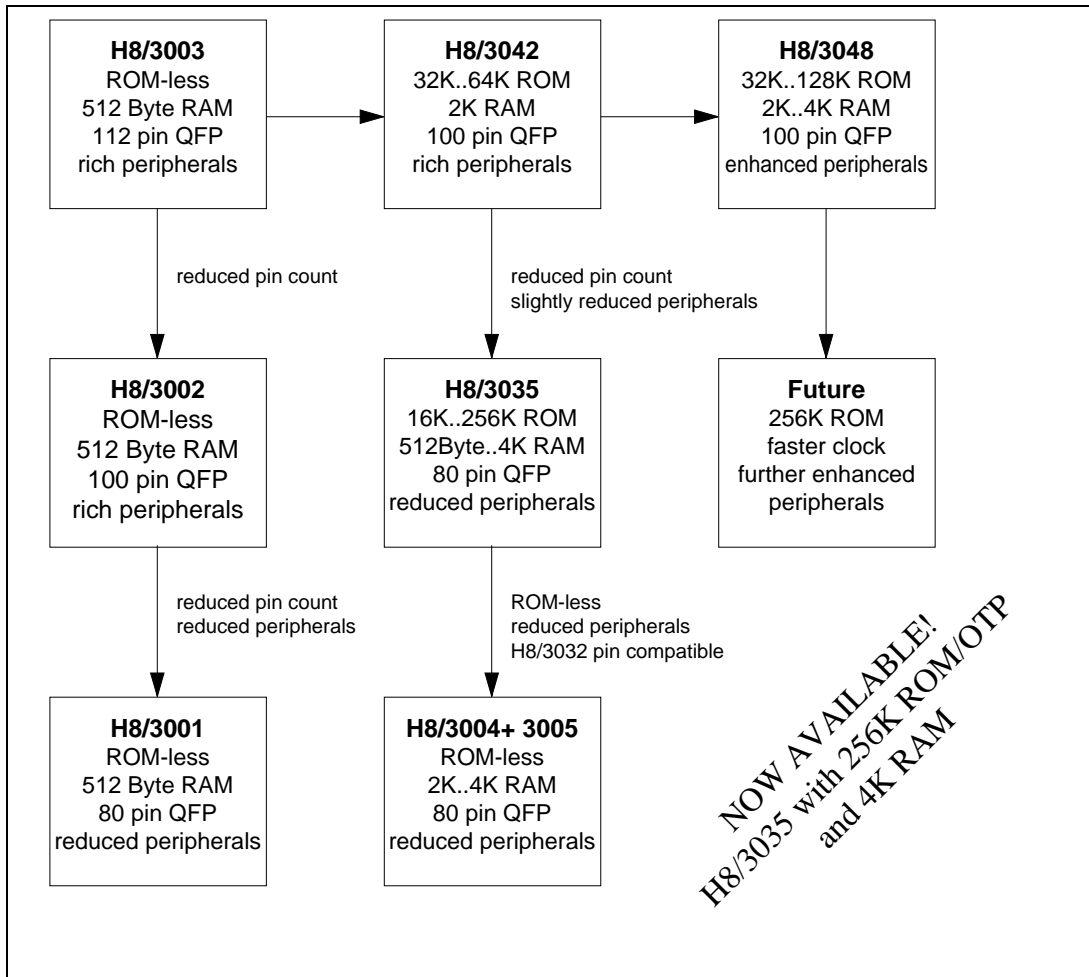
**H8/3003**
ROM-less
512 Byte RAM
112 pin QFP
rich peripherals

**H8/3042**
32K..64K ROM
2K RAM
100 pin QFP
rich peripherals

**H8/3048**
32K..128K ROM
2K..4K RAM
100 pin QFP
enhanced peripherals

reduced pin count

reduced pin count
slightly reduced peripherals

**H8/3002**
ROM-less
512 Byte RAM
100 pin QFP
rich peripherals

**H8/3035**
16K..256K ROM
512Byte..4K RAM
80 pin QFP
reduced peripherals

**Future**
256K ROM
faster clock
further enhanced peripherals

reduced pin count
reduced peripherals

ROM-less
reduced peripherals
H8/3032 pin compatible

**H8/3001**
ROM-less
512 Byte RAM
80 pin QFP
reduced peripherals

**H8/3004+ 3005**
ROM-less
2K..4K RAM
80 pin QFP
reduced peripherals

NOW AVAILABLE!
H8/3035 with 256K ROM/OTP
and 4K RAM